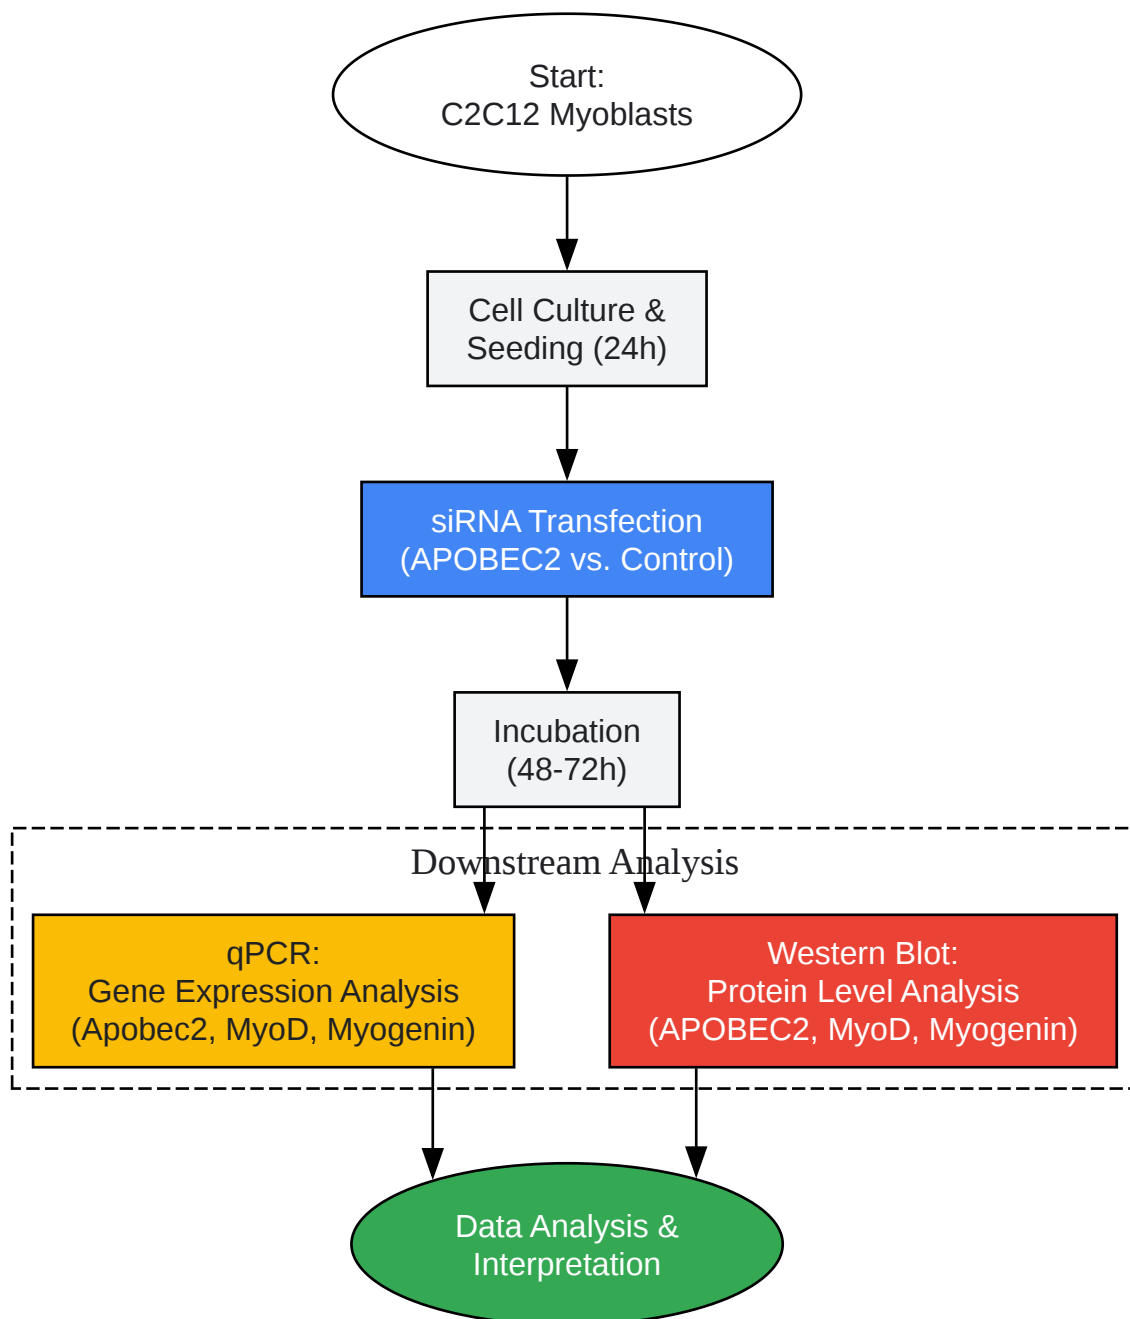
Start:
C2C12 Myoblasts

Cell Culture &
Seeding (24h)

siRNA Transfection
(APOBEC2 vs. Control)

Incubation
(48-72h)

Downstream Analysis

qPCR:
Gene Expression Analysis
(Apobec2, MyoD, Myogenin)

Western Blot:
Protein Level Analysis
(APOBEC2, MyoD, Myogenin)

Data Analysis &
Interpretation